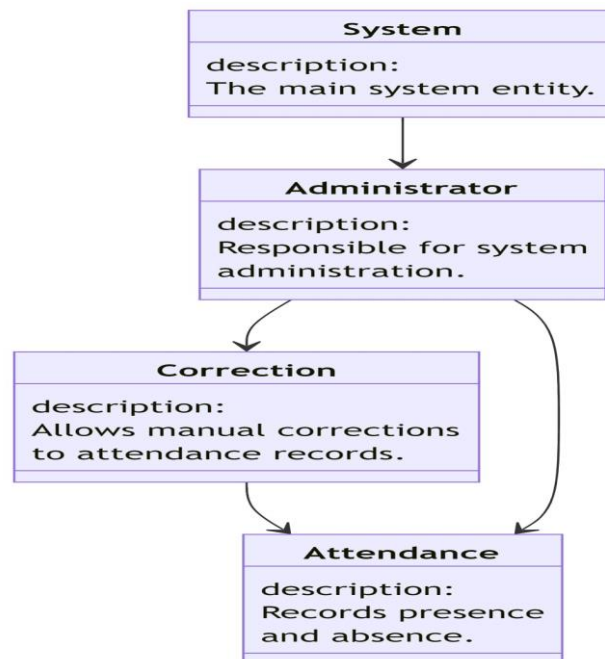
System

description:
The main system entity.

Administrator

description:
Responsible for system administration.

Correction

description:
Allows manual corrections to attendance records.

Attendance

description:
Records presence and absence.